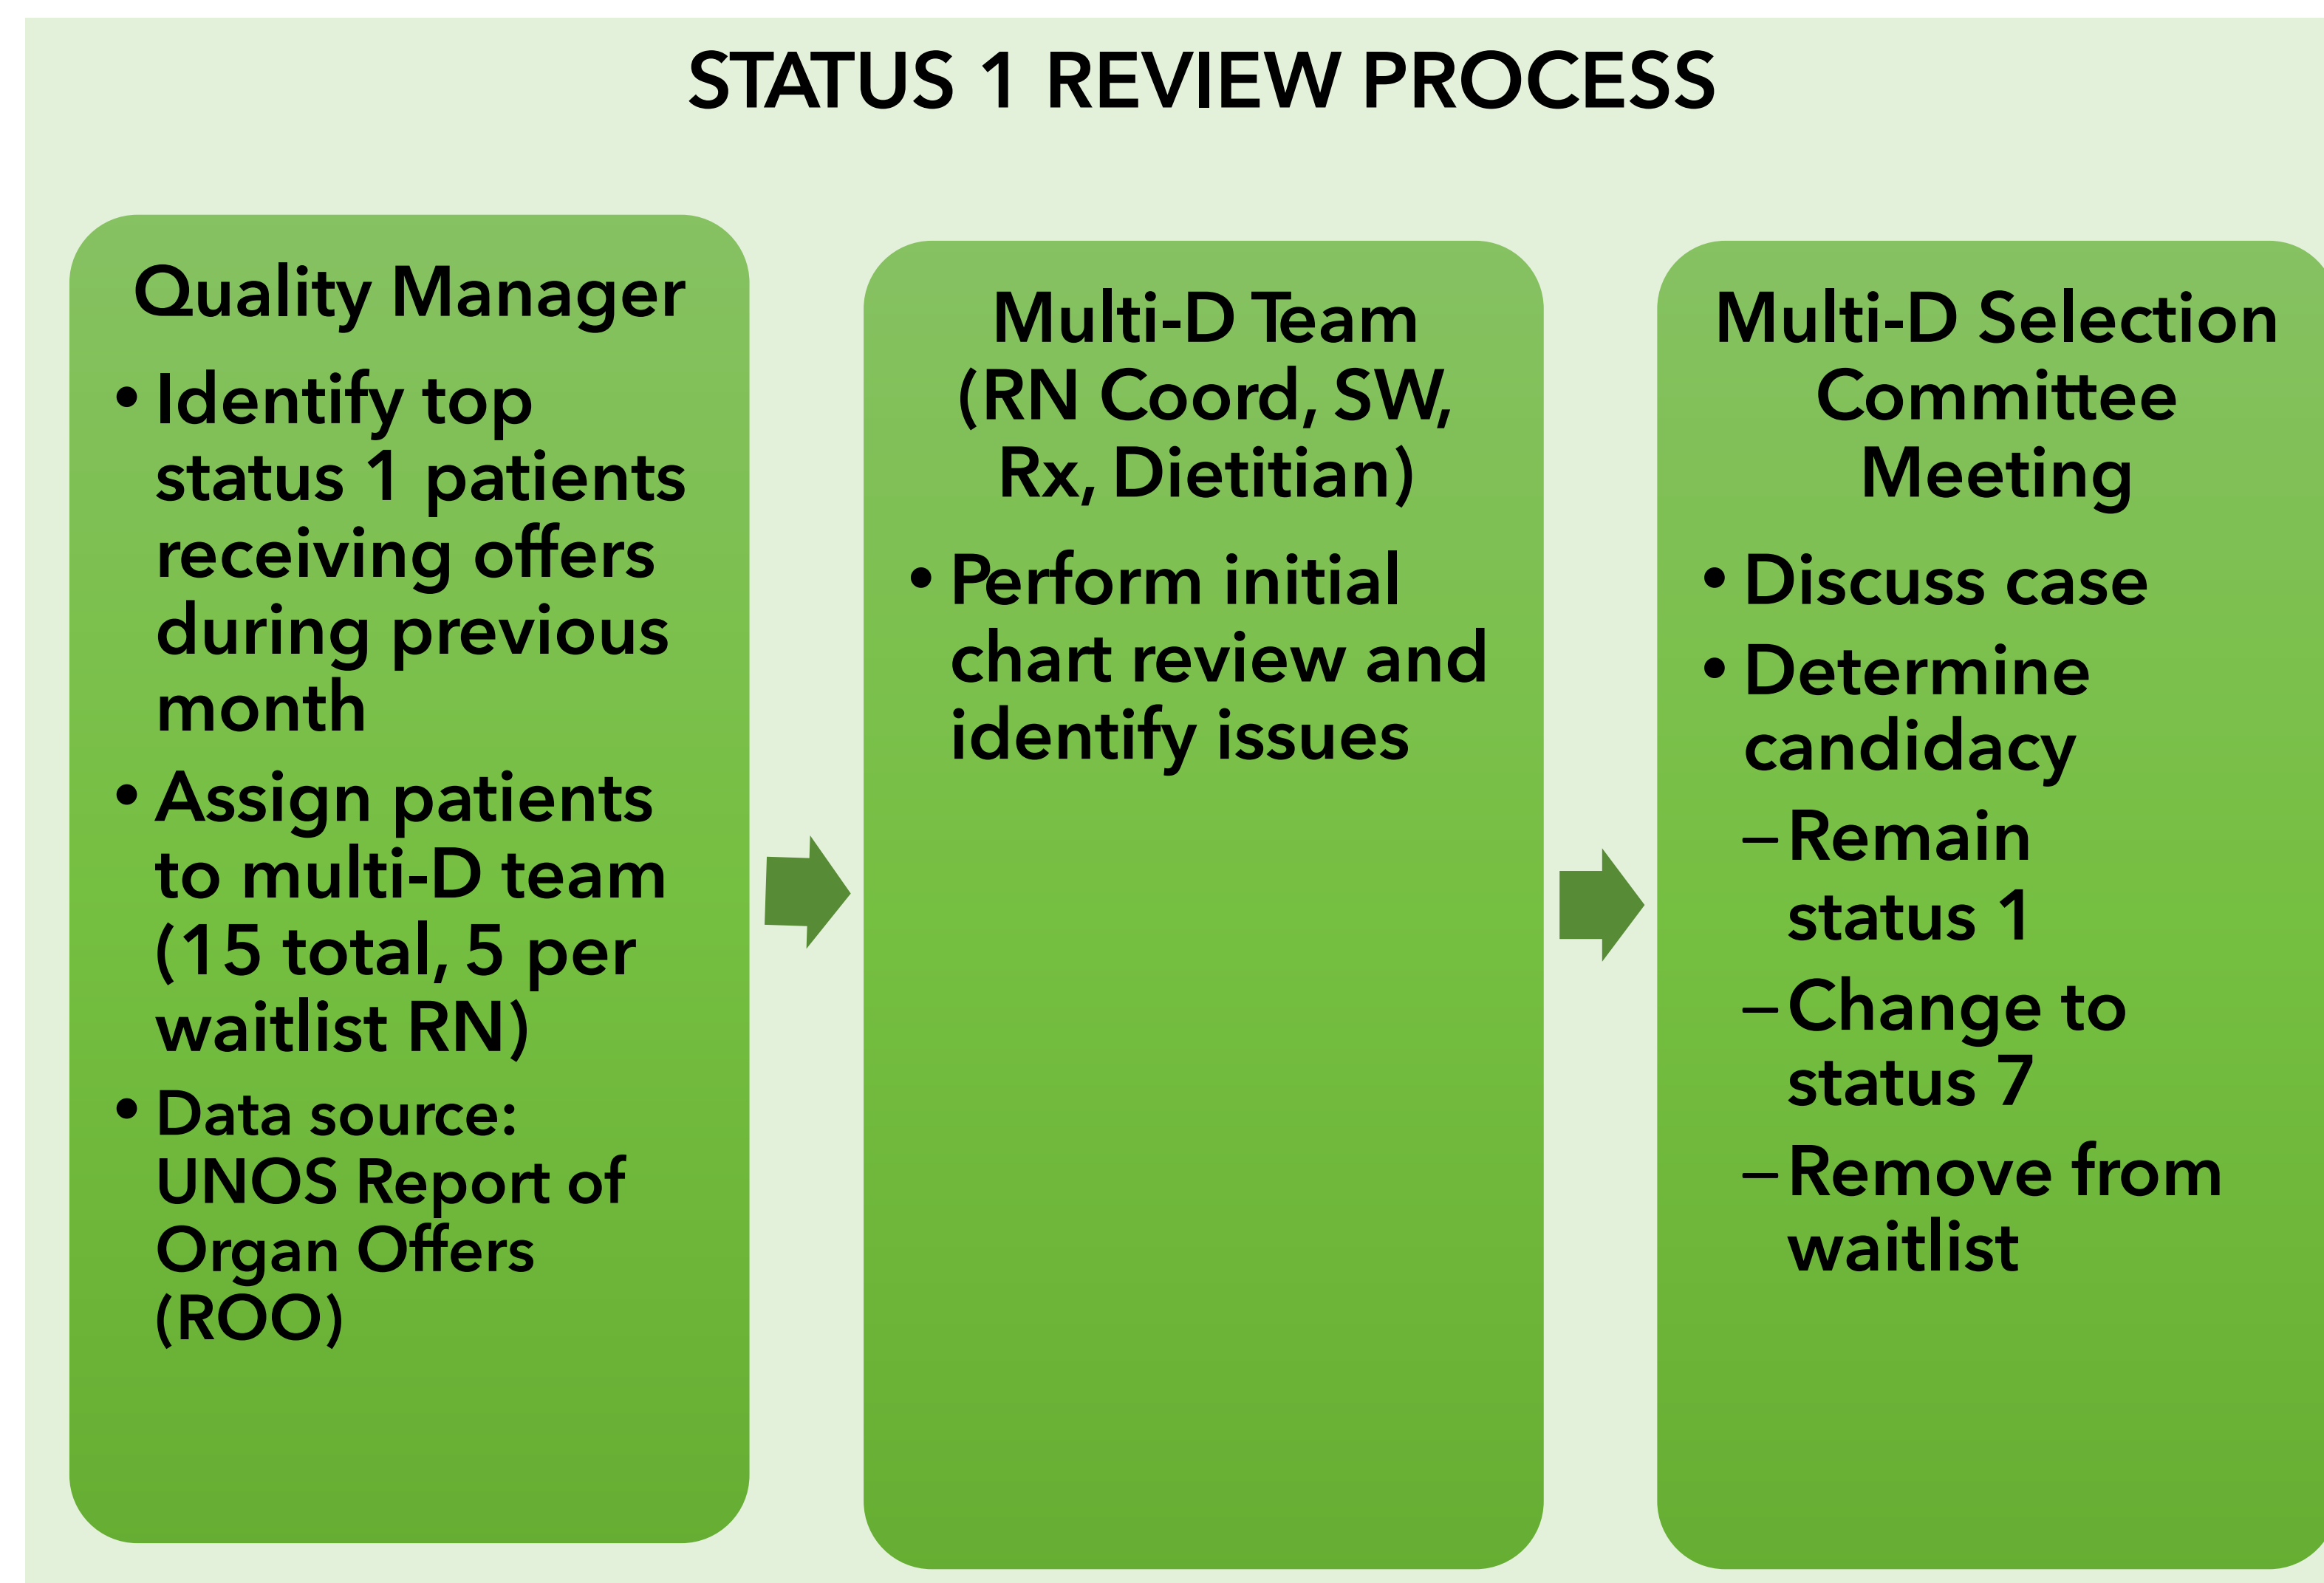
STATUS 1 REVIEW PROCESS

Quality Manager

- Identify top status 1 patients receiving offers during previous month
- Assign patients to multi-D team (15 total, 5 per waitlist RN)
- Data source: UNOS Report of Organ Offers (ROO)

Multi-D Team (RN Coord, SW, Rx, Dietitian)

- Perform initial chart review and identify issues

Multi-D Selection Committee Meeting

- Discuss case
- Determine candidacy
  – Remain status 1
  – Change to status 7
  – Remove from waitlist